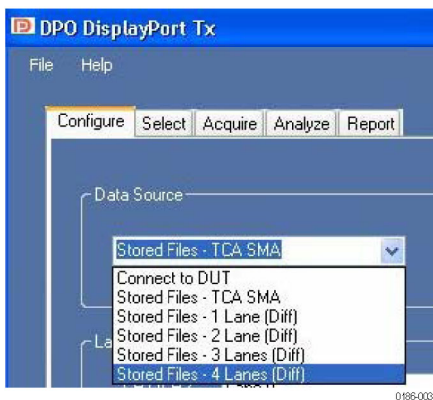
DPO DisplayPort Tx

File Help

Configure Select Acquire Analyze Report

Data Source

Stored Files - TCA SMA

Connect to DUT
Stored Files - TCA SMA
Stored Files - 1 Lane (Diff)
Stored Files - 2 Lane (Diff)
Stored Files - 3 Lanes (Diff)
Stored Files - 4 Lanes (Diff)

La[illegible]

0186-003